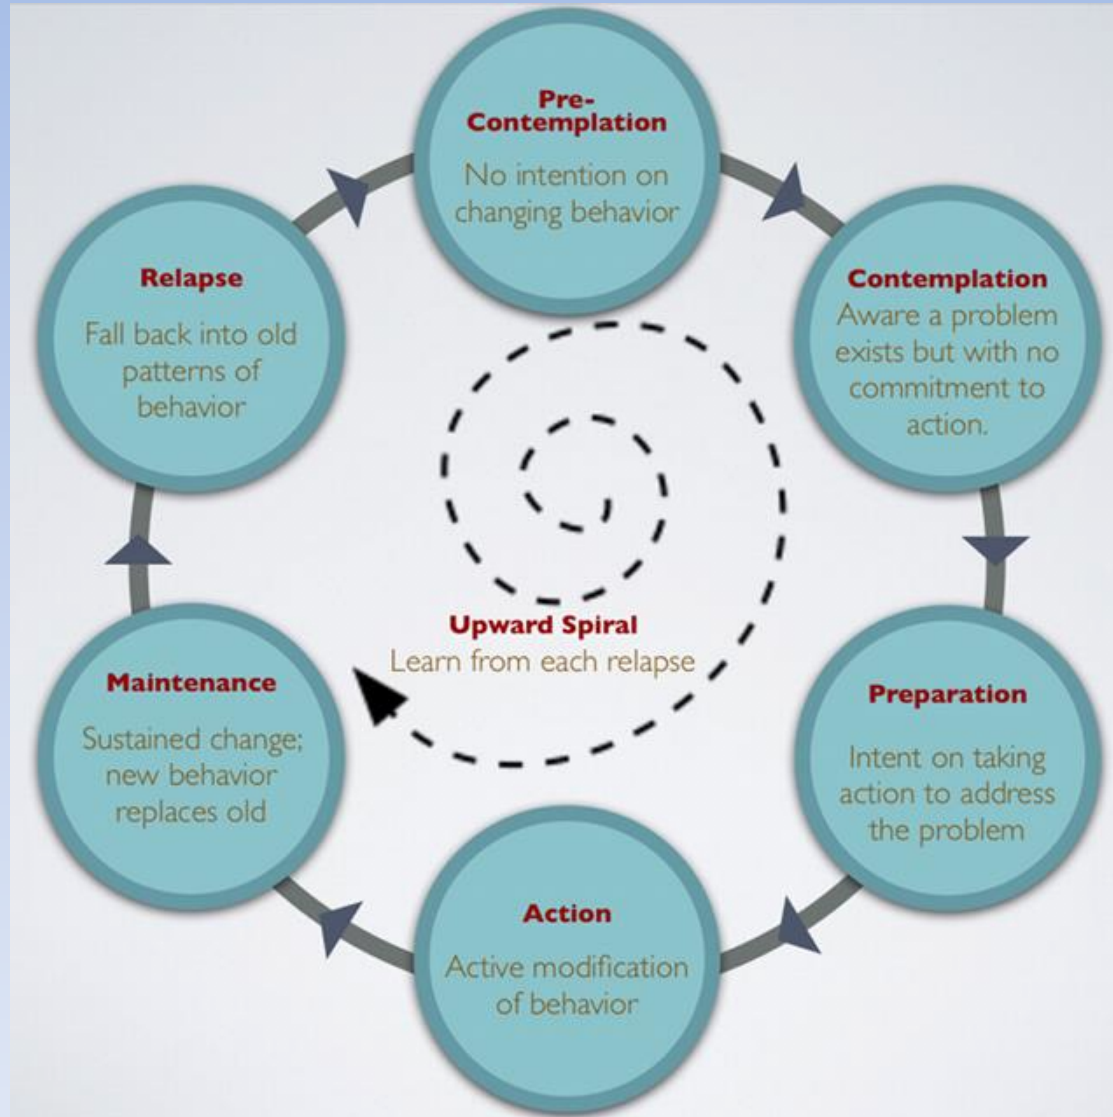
Pre-Contemplation
No intention on changing behavior

Contemplation
Aware a problem exists but with no commitment to action.

Preparation
Intent on taking action to address the problem

Action
Active modification of behavior

Maintenance
Sustained change; new behavior replaces old

Relapse
Fall back into old patterns of behavior

Upward Spiral
Learn from each relapse